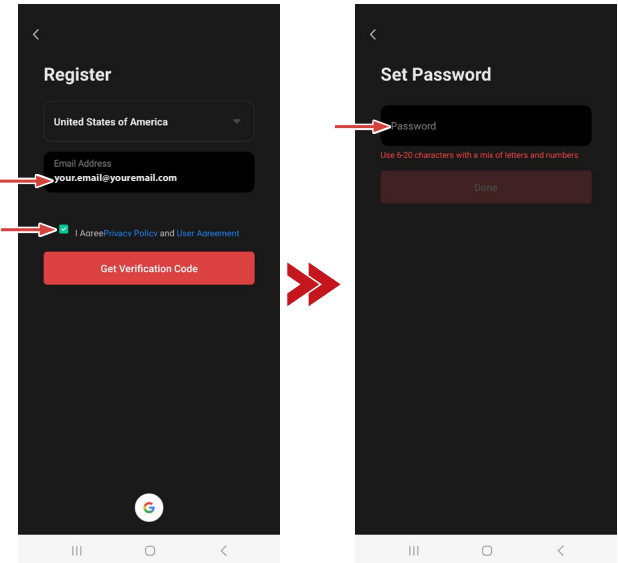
Register

United States of America

Email Address
your.email@youremail.com

I AgreePrivacy Policy and User Agreement

Get Verification Code

G

Set Password

Password

Use 6-20 characters with a mix of letters and numbers

Done